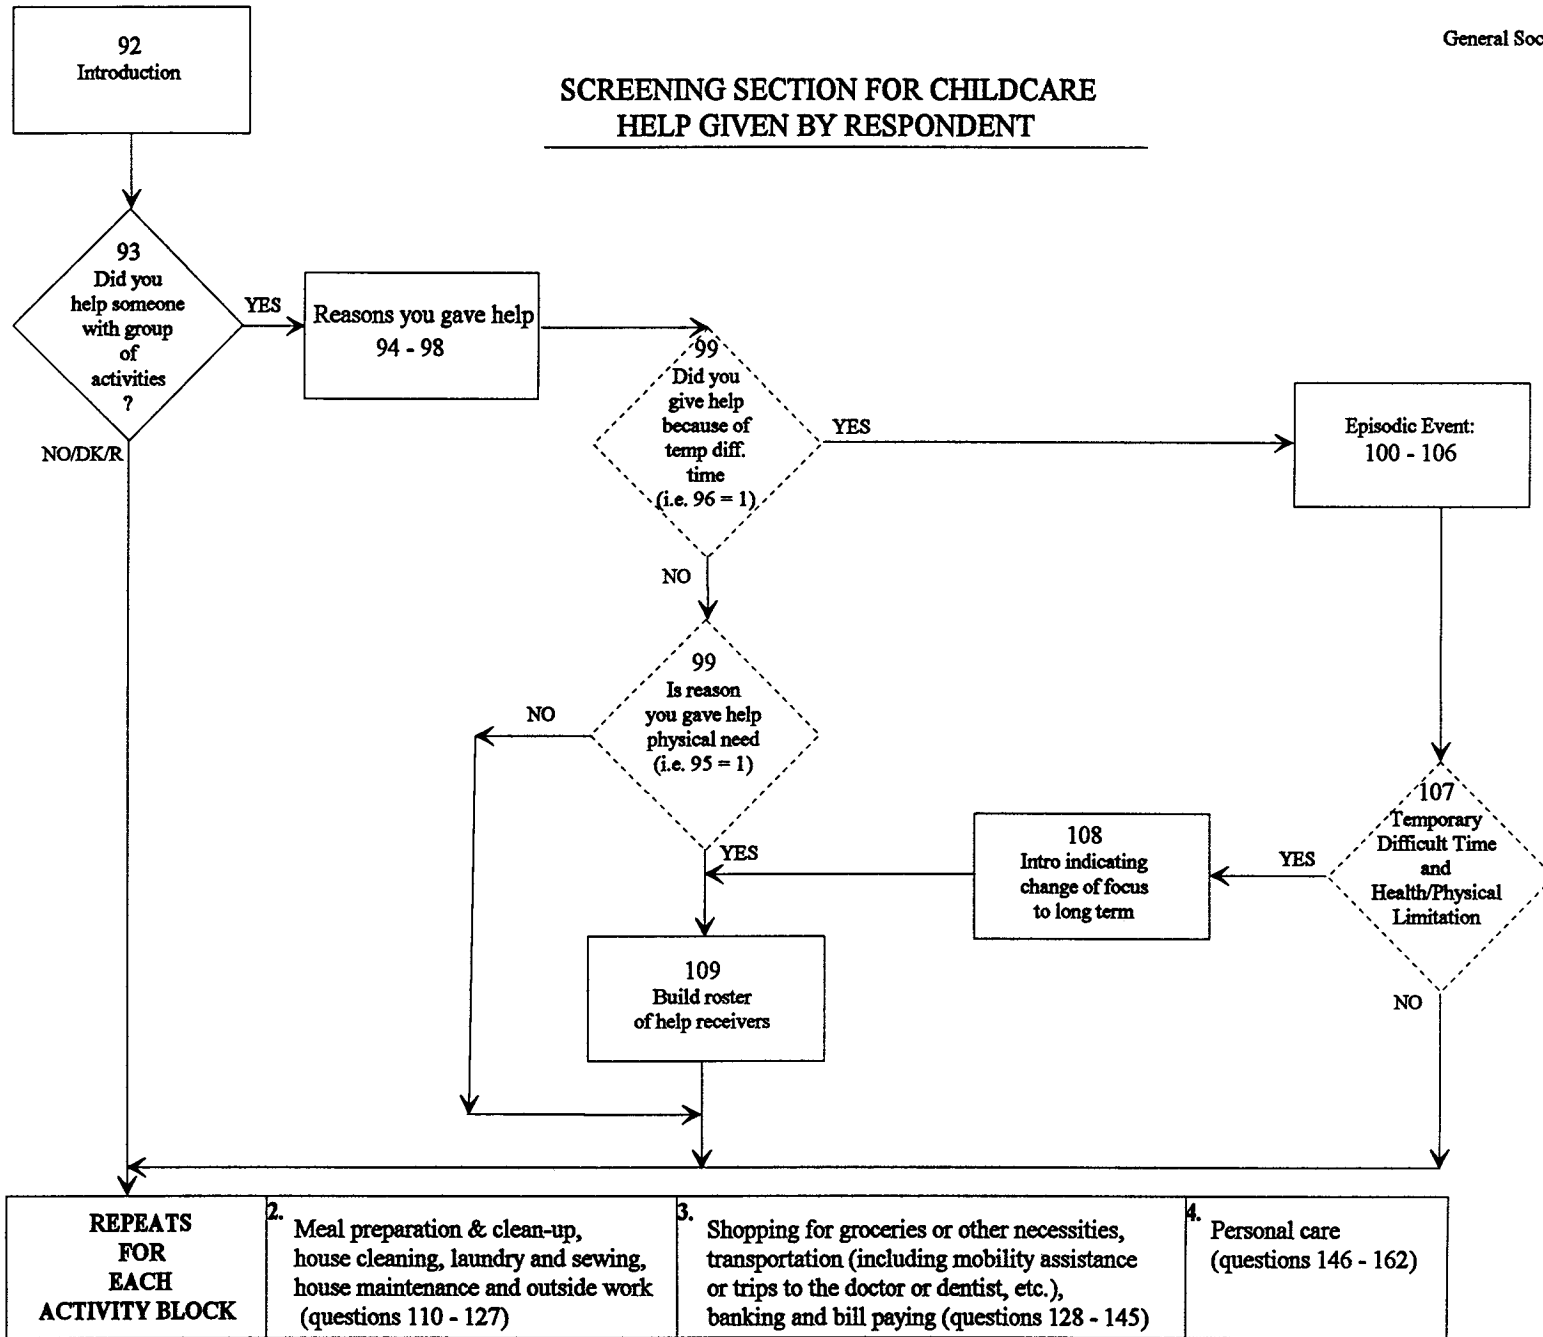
General Soc

92
Introduction

SCREENING SECTION FOR CHILDCARE HELP GIVEN BY RESPONDENT

93
Did you help someone with group of activities ?

YES

Reasons you gave help
94 - 98

99
Did you give help because of temp diff. time
(i.e. 96 = 1)

YES

Episodic Event:
100 - 106

NO/DK/R

NO

99
Is reason you gave help physical need
(i.e. 95 = 1)

NO

107
Temporary Difficult Time and Health/Physical Limitation

108
Intro indicating change of focus to long term

YES

YES

109
Build roster of help receivers

NO

| REPEATS FOR EACH ACTIVITY BLOCK | 2. Meal preparation & clean-up, house cleaning, laundry and sewing, house maintenance and outside work (questions 110 - 127) | 3. Shopping for groceries or other necessities, transportation (including mobility assistance or trips to the doctor or dentist, etc.), banking and bill paying (questions 128 - 145) | 4. Personal care (questions 146 - 162) |